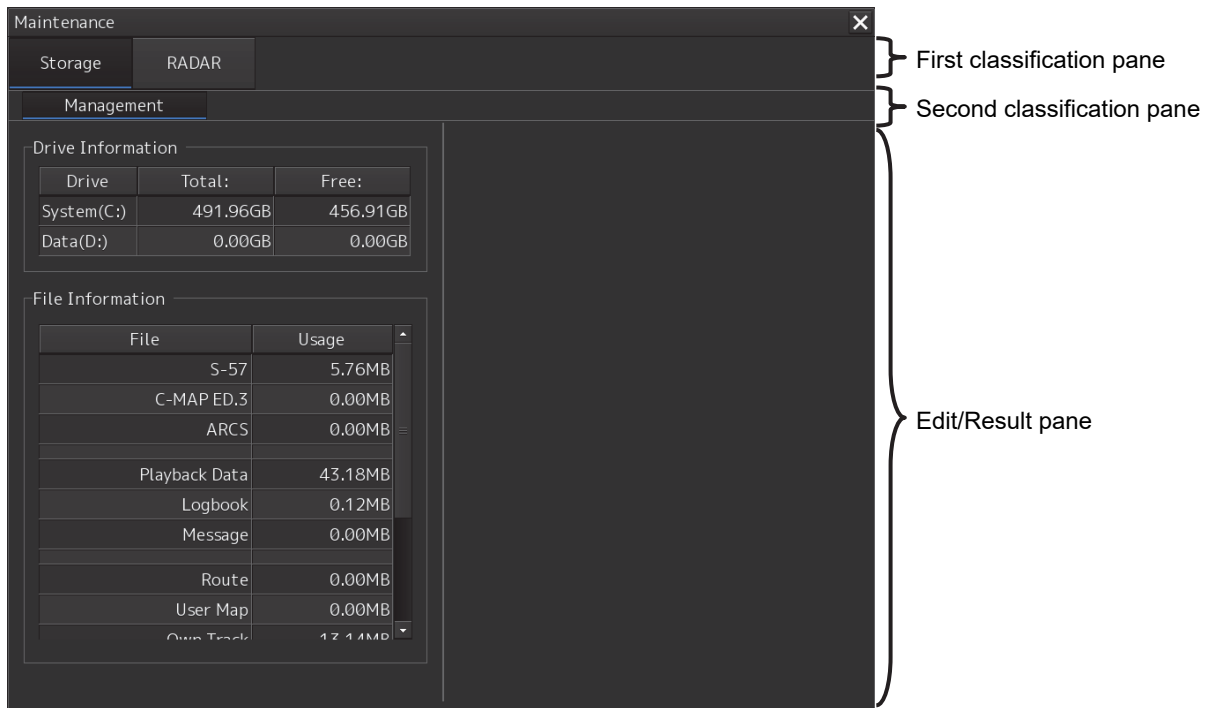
Maintenance

Storage RADAR

First classification pane

Management

Second classification pane

Drive Information

| Drive | Total: | Free: |
|---|---|---|
| System(C:) | 491.96GB | 456.91GB |
| Data(D:) | 0.00GB | 0.00GB |

File Information

| File | Usage |
|---|---|
| S-57 | 5.76MB |
| C-MAP ED.3 | 0.00MB |
| ARCS | 0.00MB |
| | |
| Playback Data | 43.18MB |
| Logbook | 0.12MB |
| Message | 0.00MB |
| | |
| Route | 0.00MB |
| User Map | 0.00MB |
| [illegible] | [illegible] |

Edit/Result pane